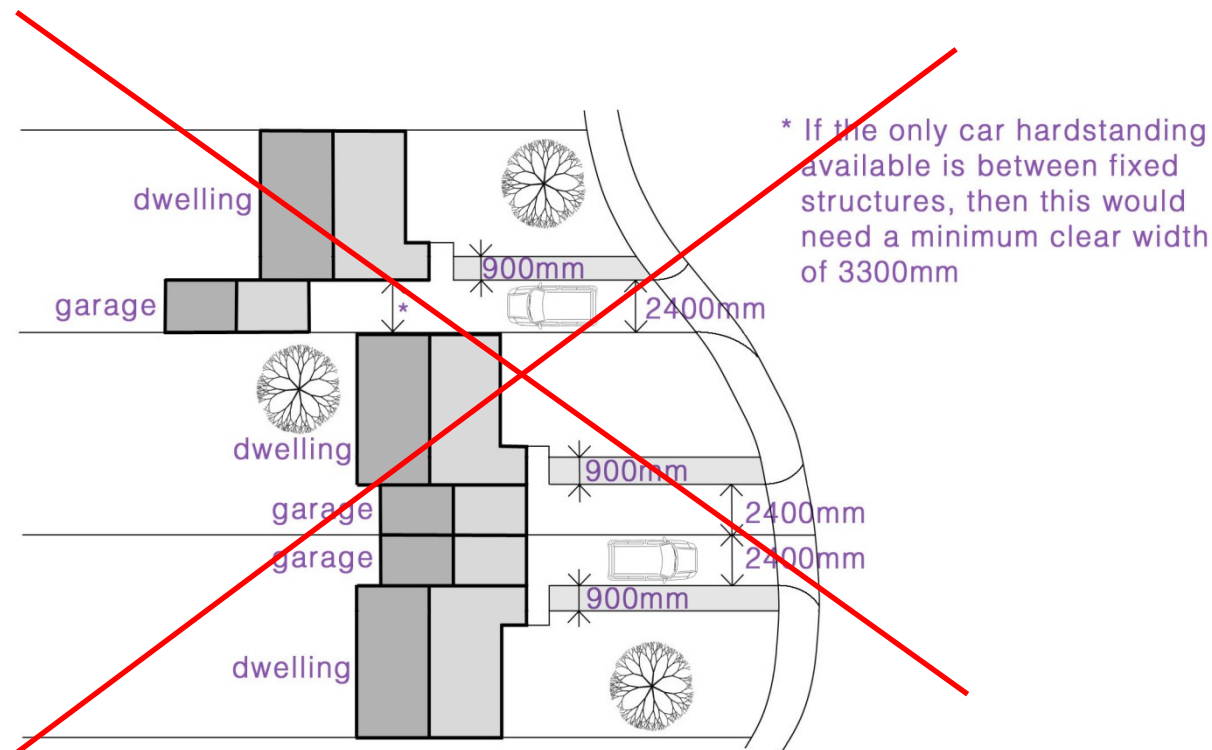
dwelling

garage

*

900mm

2400mm

* If the only car hardstanding available is between fixed structures, then this would need a minimum clear width of 3300mm

dwelling

900mm

2400mm

garage

garage

2400mm

900mm

dwelling